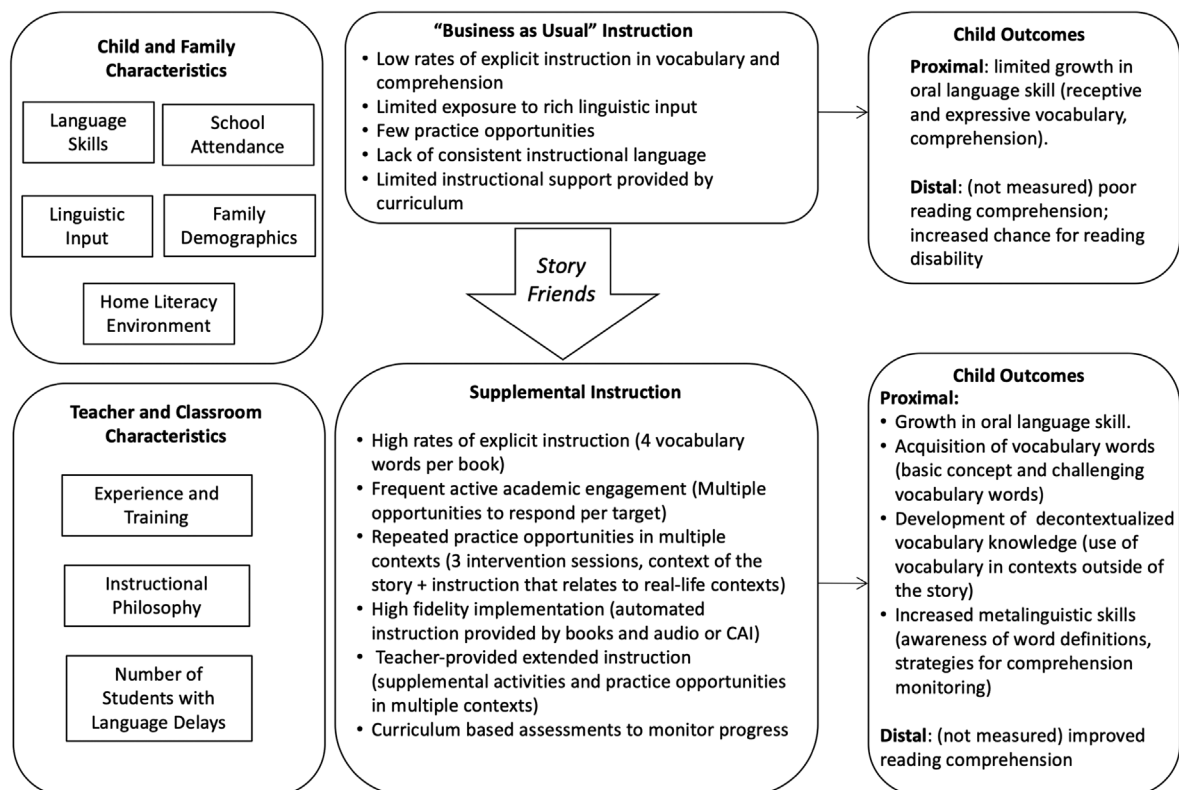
Child and Family Characteristics

Language Skills

School Attendance

Linguistic Input

Family Demographics

Home Literacy Environment

"Business as Usual" Instruction

• Low rates of explicit instruction in vocabulary and comprehension
• Limited exposure to rich linguistic input
• Few practice opportunities
• Lack of consistent instructional language
• Limited instructional support provided by curriculum

Child Outcomes

Proximal: limited growth in oral language skill (receptive and expressive vocabulary, comprehension).

Distal: (not measured) poor reading comprehension; increased chance for reading disability

Story Friends

Teacher and Classroom Characteristics

Experience and Training

Instructional Philosophy

Number of Students with Language Delays

Supplemental Instruction

• High rates of explicit instruction (4 vocabulary words per book)
• Frequent active academic engagement (Multiple opportunities to respond per target)
• Repeated practice opportunities in multiple contexts (3 intervention sessions, context of the story + instruction that relates to real-life contexts)
• High fidelity implementation (automated instruction provided by books and audio or CAI)
• Teacher-provided extended instruction (supplemental activities and practice opportunities in multiple contexts)
• Curriculum based assessments to monitor progress

Child Outcomes

Proximal:
• Growth in oral language skill.
• Acquisition of vocabulary words (basic concept and challenging vocabulary words)
• Development of decontextualized vocabulary knowledge (use of vocabulary in contexts outside of the story)
• Increased metalinguistic skills (awareness of word definitions, strategies for comprehension monitoring)

Distal: (not measured) improved reading comprehension